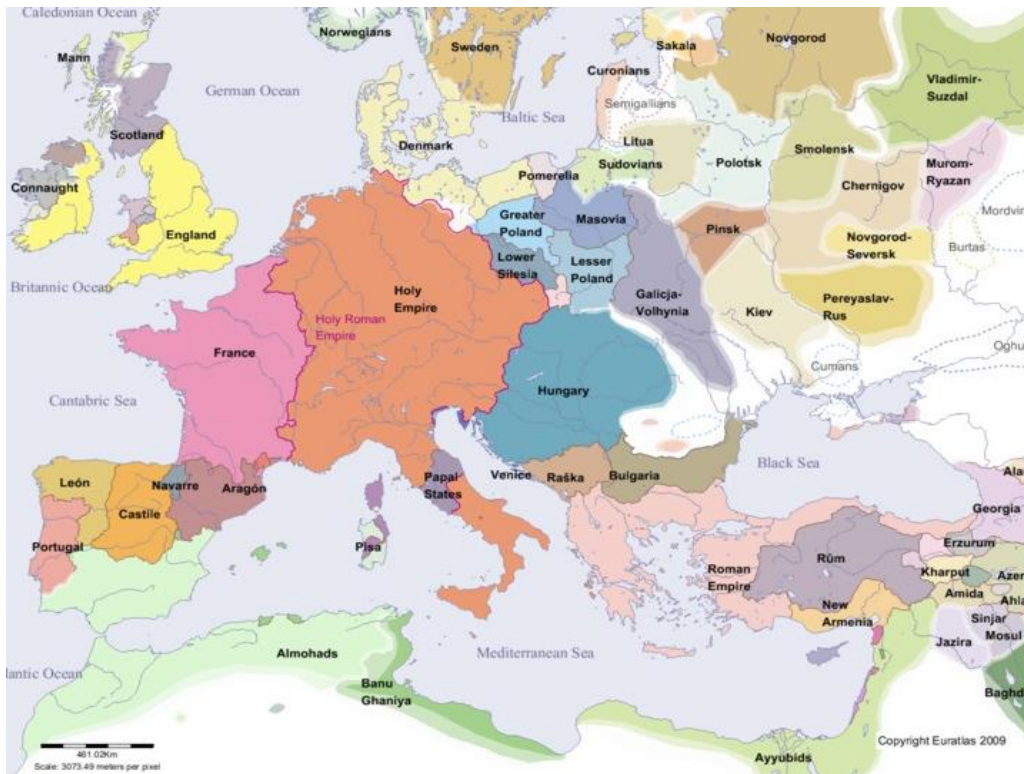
Caledonian Ocean
Norwegians
Sweden
Sakala
Novgorod
Vladimir-Suzdal
Mann
German Ocean
Curonians
Semigallians
Baltic Sea
Scotland
Denmark
Litua
Sudovians
Polotsk
Smolensk
Murom-Ryazan
Connaught
Pomerelia
Chernigov
Mordvin
England
Greater Poland
Masovia
Pinsk
Novgorod-Seversk
Burtas
Lower Silesia
Lesser Poland
Britannic Ocean
Holy Empire
Holy Roman Empire
Galicja-Volhynia
Kiev
Pereyaslav-Rus
France
Oghu
Cumans
Cantabric Sea
Hungary
Black Sea
Ala
León
Navarre
Aragón
Papal States
Venice
Raška
Bulgaria
Georgia
Castile
Portugal
Erzurum
Pisa
Rûm
Roman Empire
Kharput
Azer
Amida
Ahla
New Armenia
Sinjar
Mosul
Jazira
Almohads
lantic Ocean
Mediterranean Sea
Banu Ghaniya
Bagh
461.02Km
Scale: 3073.49 meters per pixel
Ayyubids
Copyright Euratlas 2009